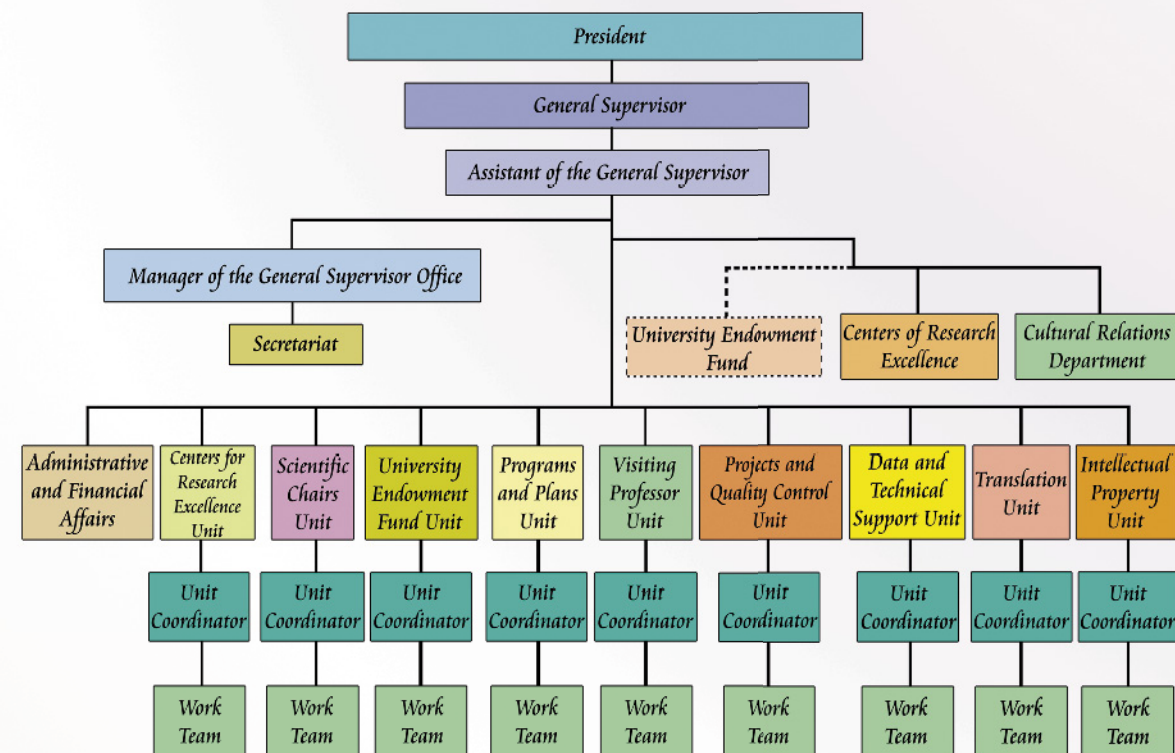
President

General Supervisor

Assistant of the General Supervisor

Manager of the General Supervisor Office

Secretariat

University Endowment Fund

Centers of Research Excellence

Cultural Relations Department

Administrative and Financial Affairs

Centers for Research Excellence Unit

Scientific Chairs Unit

University Endowment Fund Unit

Programs and Plans Unit

Visiting Professor Unit

Projects and Quality Control Unit

Data and Technical Support Unit

Translation Unit

Intellectual Property Unit

Unit Coordinator

Unit Coordinator

Unit Coordinator

Unit Coordinator

Unit Coordinator

Unit Coordinator

Unit Coordinator

Unit Coordinator

Unit Coordinator

Work Team

Work Team

Work Team

Work Team

Work Team

Work Team

Work Team

Work Team

Work Team